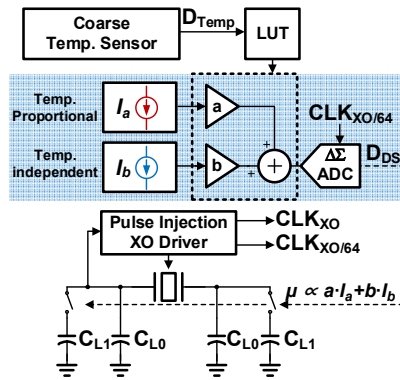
Coarse Temp. Sensor

$D_{Temp}$

LUT

Temp. Proportional

$I_a$

a

Temp. independent

$I_b$

b

+

+

$CLK_{XO/64}$

$\Delta\Sigma$ ADC

$D_{DS}$

Pulse Injection XO Driver

$CLK_{XO}$

$CLK_{XO/64}$

$\mu \propto a \cdot I_a + b \cdot I_b$

$C_{L1}$

$C_{L0}$

$C_{L0}$

$C_{L1}$